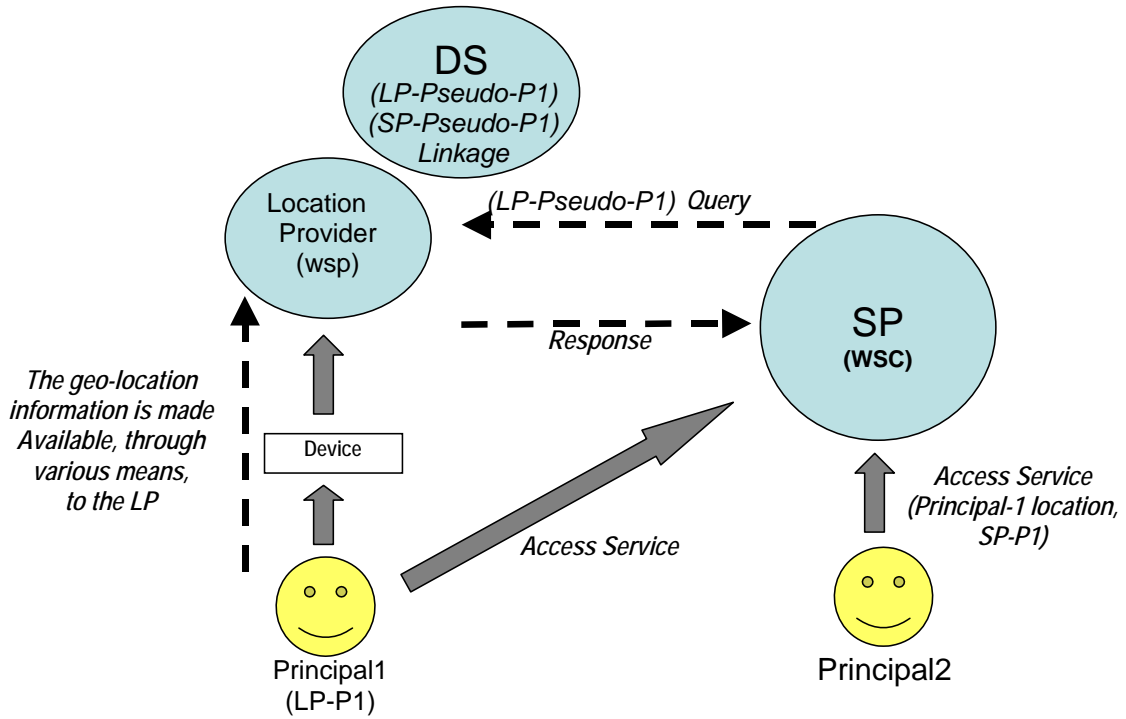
DS
(LP-Pseudo-P1)
(SP-Pseudo-P1)
Linkage

Location Provider (wsp)

(LP-Pseudo-P1) Query

SP
(WSC)

Response

The geo-location information is made Available, through various means, to the LP

Device

Access Service

Access Service (Principal-1 location, SP-P1)

Principal1
(LP-P1)

Principal2